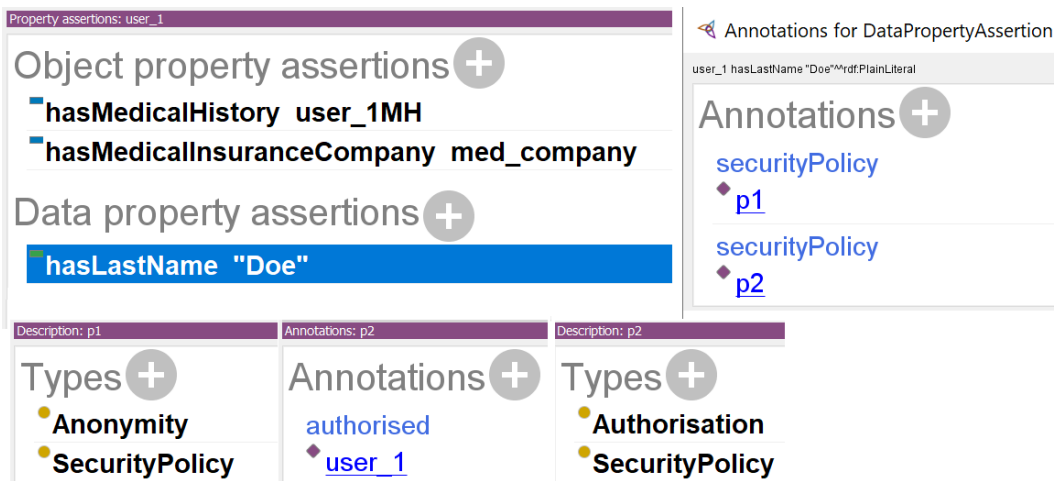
Property assertions: user_1

Object property assertions

hasMedicalHistory user_1MH

hasMedicalInsuranceCompany med_company

Data property assertions

hasLastName "Doe"

Annotations for DataPropertyAssertion

user_1 hasLastName "Doe"^^rdf:PlainLiteral

Annotations

securityPolicy

p1

securityPolicy

p2

Description: p1

Types

Anonymity

SecurityPolicy

Annotations: p2

Annotations

authorised

user_1

Description: p2

Types

Authorisation

SecurityPolicy